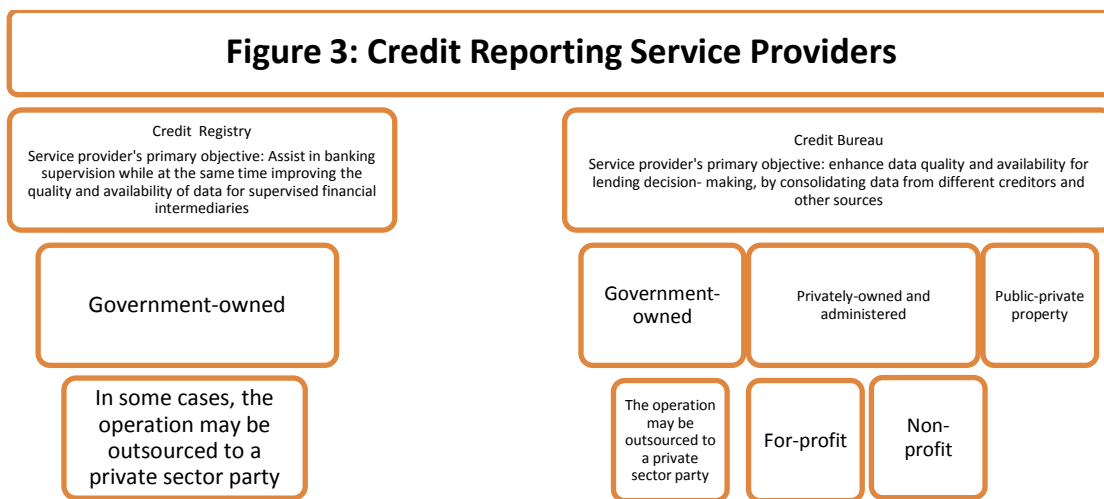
Figure 3: Credit Reporting Service Providers

Credit Registry
Service provider's primary objective: Assist in banking supervision while at the same time improving the quality and availability of data for supervised financial intermediaries

Government-owned

In some cases, the operation may be outsourced to a private sector party

Credit Bureau
Service provider's primary objective: enhance data quality and availability for lending decision- making, by consolidating data from different creditors and other sources

Government-owned

Privately-owned and administered

Public-private property

The operation may be outsourced to a private sector party

For-profit

Non-profit